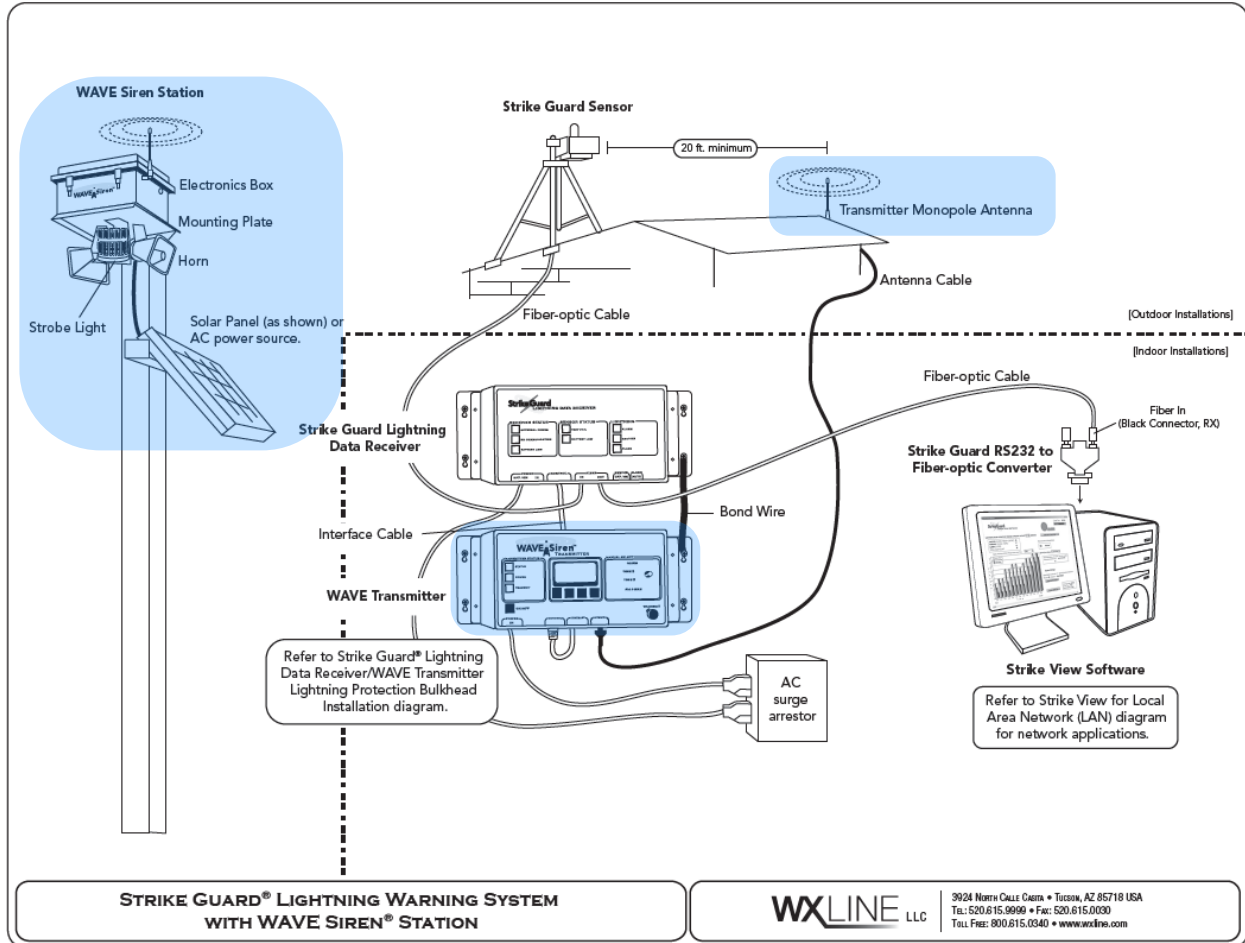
WAVE Siren Station

Electronics Box

Mounting Plate

Horn

Strobe Light

Solar Panel (as shown) or AC power source.

Strike Guard Sensor

20 ft. minimum

Transmitter Monopole Antenna

Antenna Cable

Fiber-optic Cable

[Outdoor Installations]

[Indoor Installations]

Fiber-optic Cable

Fiber In (Black Connector, RX)

Strike Guard Lightning Data Receiver

Strike Guard RS232 to Fiber-optic Converter

Bond Wire

Interface Cable

WAVE Transmitter

Refer to Strike Guard® Lightning Data Receiver/WAVE Transmitter Lightning Protection Bulkhead Installation diagram.

AC surge arrestor

Strike View Software

Refer to Strike View for Local Area Network (LAN) diagram for network applications.

Strike Guard® Lightning Warning System with WAVE Siren® Station

WXLINE LLC

3924 North Calle Casita • Tucson, AZ 85718 USA
Tel: 520.615.9999 • Fax: 520.615.0030
Toll Free: 800.615.0340 • www.wxline.com